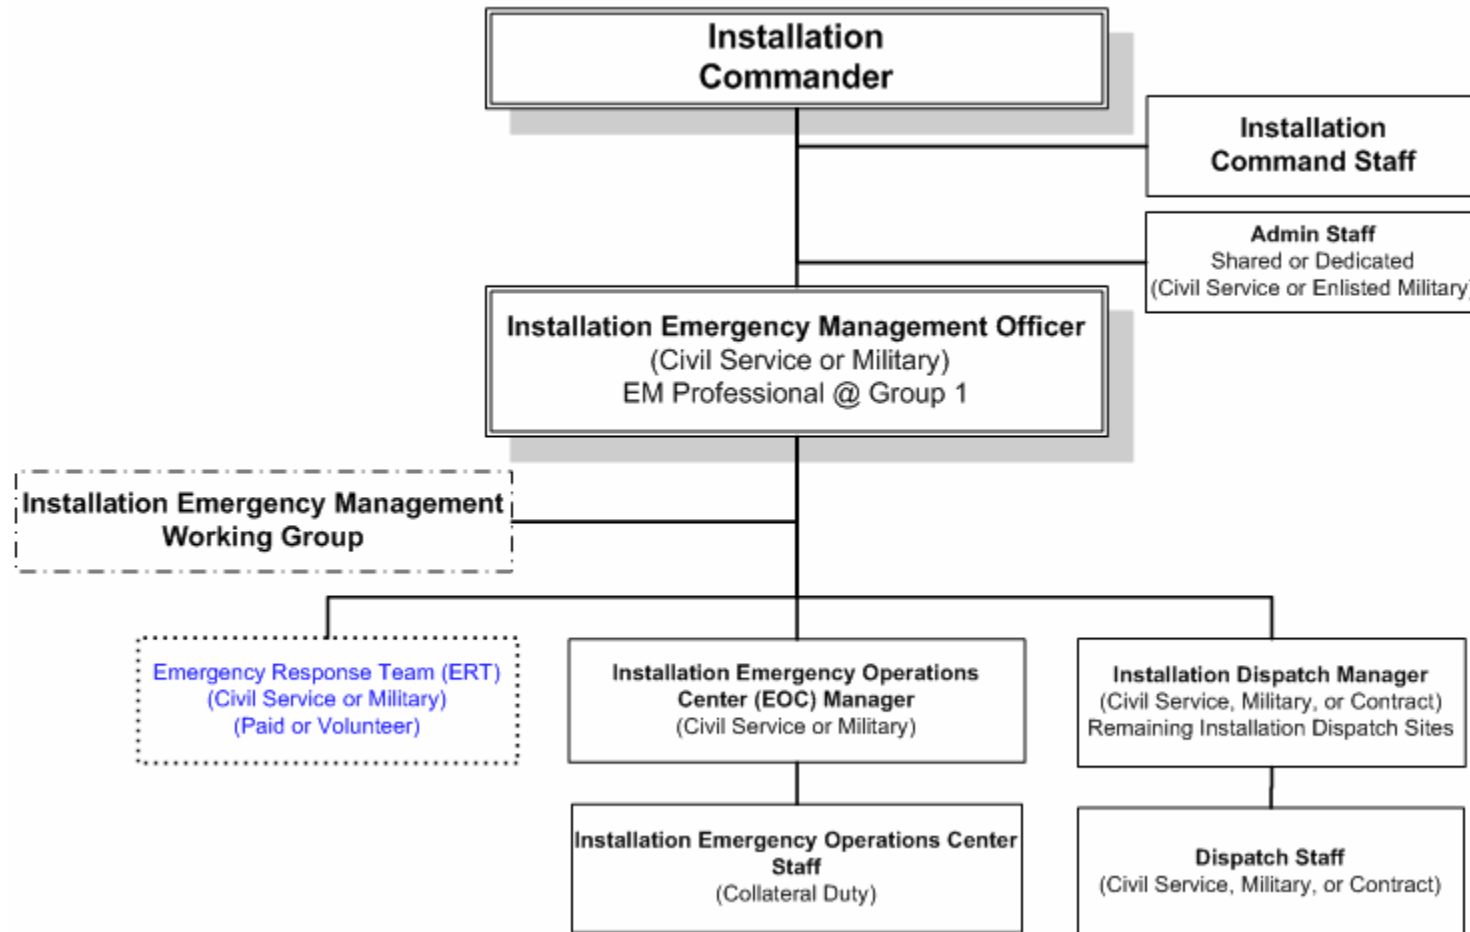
Installation Commander

Installation Command Staff

Admin Staff
Shared or Dedicated
(Civil Service or Enlisted Military

Installation Emergency Management Officer
(Civil Service or Military)
EM Professional @ Group 1

Installation Emergency Management Working Group

Emergency Response Team (ERT)
(Civil Service or Military)
(Paid or Volunteer)

Installation Emergency Operations Center (EOC) Manager
(Civil Service or Military)

Installation Dispatch Manager
(Civil Service, Military, or Contract)
Remaining Installation Dispatch Sites

Installation Emergency Operations Center Staff
(Collateral Duty)

Dispatch Staff
(Civil Service, Military, or Contract)